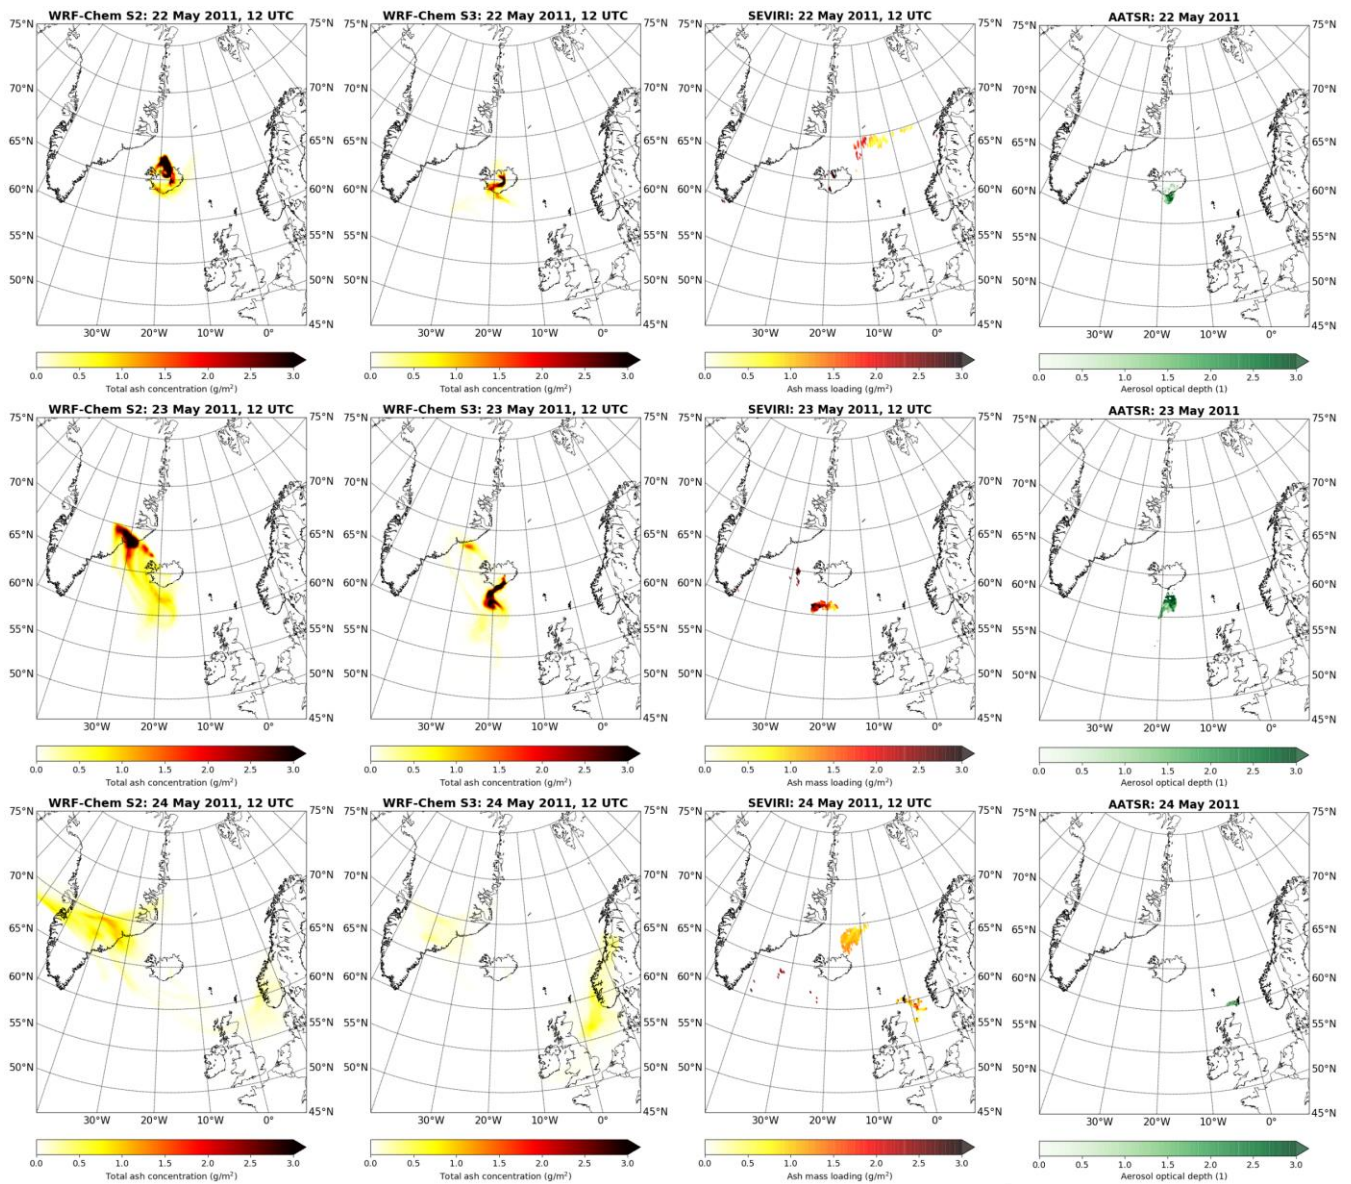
WRF-Chem S2: 22 May 2011, 12 UTC
75°N 70°N 65°N 60°N 55°N 50°N
75°N 70°N 65°N 60°N 55°N 50°N 45°N
30°W 20°W 10°W 0°
0.0 0.5 1.0 1.5 2.0 2.5 3.0
Total ash concentration (g/m$^2$)

WRF-Chem S3: 22 May 2011, 12 UTC
75°N 70°N 65°N 60°N 55°N 50°N
75°N 70°N 65°N 60°N 55°N 50°N 45°N
30°W 20°W 10°W 0°
0.0 0.5 1.0 1.5 2.0 2.5 3.0
Total ash concentration (g/m$^2$)

SEVIRI: 22 May 2011, 12 UTC
75°N 70°N 65°N 60°N 55°N 50°N
75°N 70°N 65°N 60°N 55°N 50°N 45°N
30°W 20°W 10°W 0°
0.0 0.5 1.0 1.5 2.0 2.5 3.0
Ash mass loading (g/m$^2$)

AATSR: 22 May 2011
75°N 70°N 65°N 60°N 55°N 50°N
75°N 70°N 65°N 60°N 55°N 50°N 45°N
30°W 20°W 10°W 0°
0.0 0.5 1.0 1.5 2.0 2.5 3.0
Aerosol optical depth (1)

WRF-Chem S2: 23 May 2011, 12 UTC
75°N 70°N 65°N 60°N 55°N 50°N
75°N 70°N 65°N 60°N 55°N 50°N 45°N
30°W 20°W 10°W 0°
0.0 0.5 1.0 1.5 2.0 2.5 3.0
Total ash concentration (g/m$^2$)

WRF-Chem S3: 23 May 2011, 12 UTC
75°N 70°N 65°N 60°N 55°N 50°N
75°N 70°N 65°N 60°N 55°N 50°N 45°N
30°W 20°W 10°W 0°
0.0 0.5 1.0 1.5 2.0 2.5 3.0
Total ash concentration (g/m$^2$)

SEVIRI: 23 May 2011, 12 UTC
75°N 70°N 65°N 60°N 55°N 50°N
75°N 70°N 65°N 60°N 55°N 50°N 45°N
30°W 20°W 10°W 0°
0.0 0.5 1.0 1.5 2.0 2.5 3.0
Ash mass loading (g/m$^2$)

AATSR: 23 May 2011
75°N 70°N 65°N 60°N 55°N 50°N
75°N 70°N 65°N 60°N 55°N 50°N 45°N
30°W 20°W 10°W 0°
0.0 0.5 1.0 1.5 2.0 2.5 3.0
Aerosol optical depth (1)

WRF-Chem S2: 24 May 2011, 12 UTC
75°N 70°N 65°N 60°N 55°N 50°N
75°N 70°N 65°N 60°N 55°N 50°N 45°N
30°W 20°W 10°W 0°
0.0 0.5 1.0 1.5 2.0 2.5 3.0
Total ash concentration (g/m$^2$)

WRF-Chem S3: 24 May 2011, 12 UTC
75°N 70°N 65°N 60°N 55°N 50°N
75°N 70°N 65°N 60°N 55°N 50°N 45°N
30°W 20°W 10°W 0°
0.0 0.5 1.0 1.5 2.0 2.5 3.0
Total ash concentration (g/m$^2$)

SEVIRI: 24 May 2011, 12 UTC
75°N 70°N 65°N 60°N 55°N 50°N
75°N 70°N 65°N 60°N 55°N 50°N 45°N
30°W 20°W 10°W 0°
0.0 0.5 1.0 1.5 2.0 2.5 3.0
Ash mass loading (g/m$^2$)

AATSR: 24 May 2011
75°N 70°N 65°N 60°N 55°N 50°N
75°N 70°N 65°N 60°N 55°N 50°N 45°N
30°W 20°W 10°W 0°
0.0 0.5 1.0 1.5 2.0 2.5 3.0
Aerosol optical depth (1)